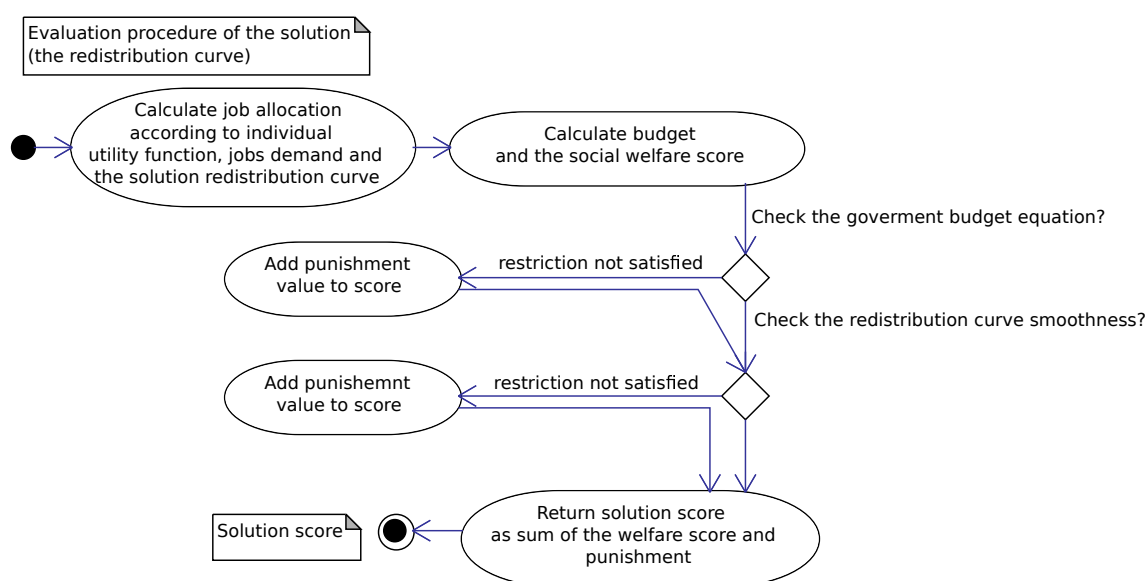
Evaluation procedure of the solution (the redistribution curve)

Calculate job allocation according to individual utility function, jobs demand and the solution redistribution curve

Calculate budget and the social welfare score

Check the goverment budget equation?

restriction not satisfied

Add punishment value to score

Check the redistribution curve smoothness?

restriction not satisfied

Add punishemnt value to score

Return solution score as sum of the welfare score and punishment

Solution score